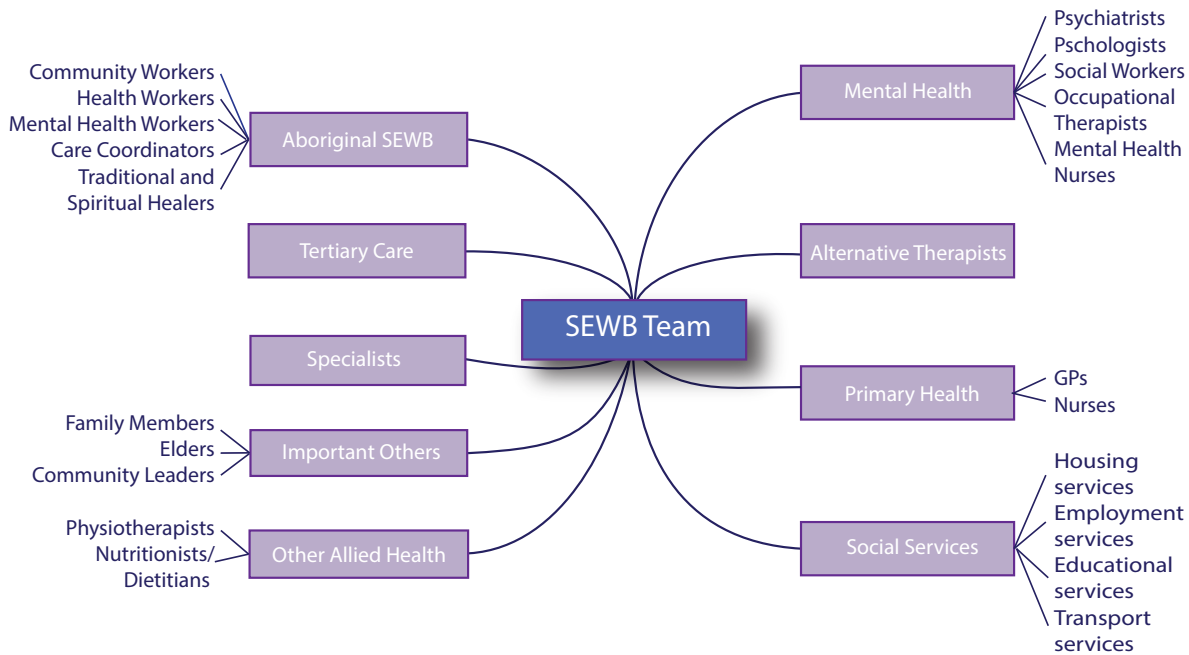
SEWB Team

Aboriginal SEWB
Community Workers
Health Workers
Mental Health Workers
Care Coordinators
Traditional and Spiritual Healers

Tertiary Care

Specialists

Important Others
Family Members
Elders
Community Leaders

Other Allied Health
Physiotherapists
Nutritionists/ Dietitians

Mental Health
Psychiatrists
Pschologists
Social Workers
Occupational Therapists
Mental Health Nurses

Alternative Therapists

Primary Health
GPs
Nurses

Social Services
Housing services
Employment services
Educational services
Transport services